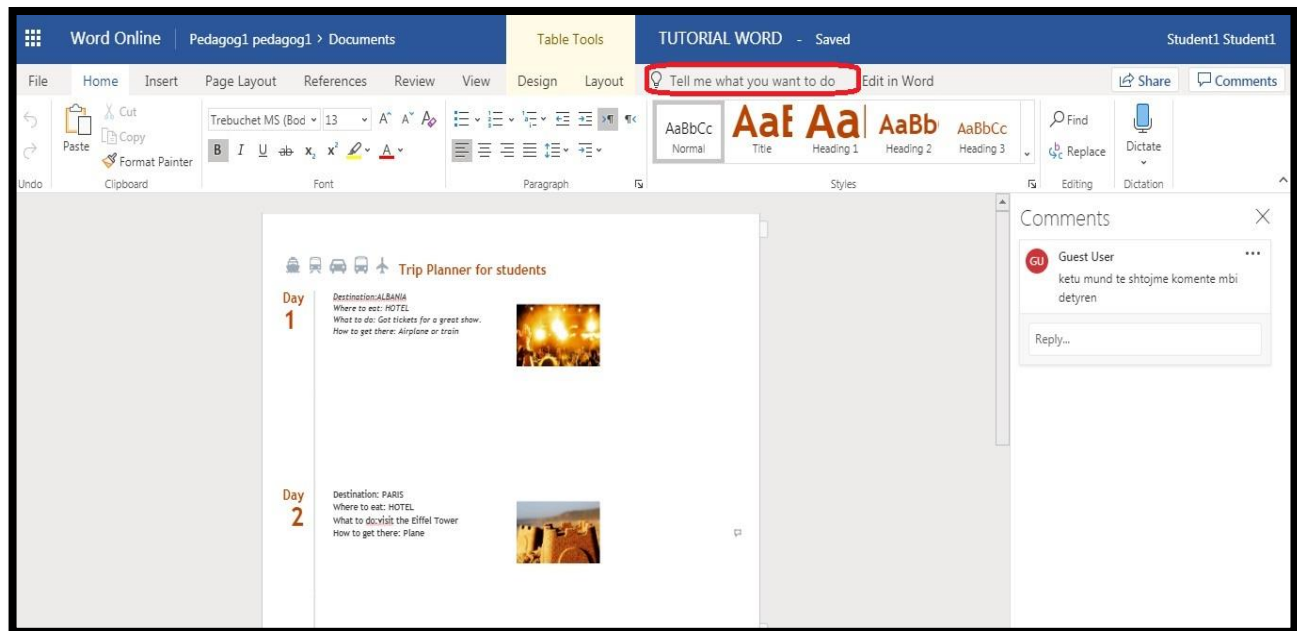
Word Online | Pedagog1 pedagog1 > Documents

Table Tools

TUTORIAL WORD - Saved

Student1 Student1

File Home Insert Page Layout References Review View Design Layout

Tell me what you want to do

Edit in Word

Share

Comments

Cut

Copy

Paste

Format Painter

Undo

Clipboard

Trebuchet MS (Bod 13

Font

Paragraph

AaBbCc Normal

AaE Title

Aa Heading 1

AaBb Heading 2

AaBbCc Heading 3

Styles

Find

Replace

Editing

Dictate

Dictation

Trip Planner for students

Day 1

Destination:ALBANIA
Where to eat: HOTEL
What to do: Got tickets for a great show.
How to get there: Airplane or train

Day 2

Destination: PARIS
Where to eat: HOTEL
What to do:visit the Eiffel Tower
How to get there: Plane

Comments

GU Guest User

ketu mund te shtojme komente mbi detyren

Reply...